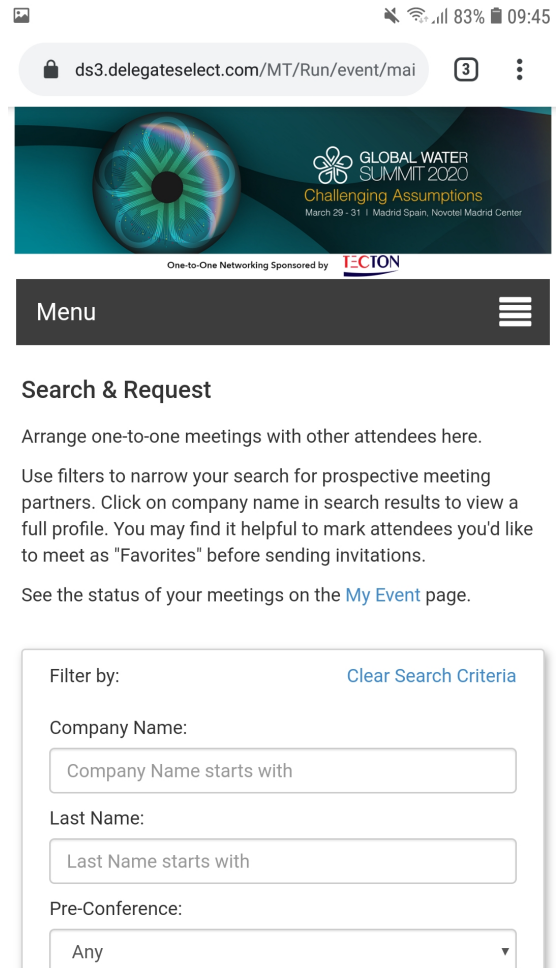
83% 09:45

ds3.delegateselect.com/MT/Run/event/mai

3

GLOBAL WATER SUMMIT 2020
Challenging Assumptions
March 29 - 31 | Madrid Spain, Novotel Madrid Center

One-to-One Networking Sponsored by TECTON

Menu

Search & Request

Arrange one-to-one meetings with other attendees here.

Use filters to narrow your search for prospective meeting partners. Click on company name in search results to view a full profile. You may find it helpful to mark attendees you'd like to meet as "Favorites" before sending invitations.

See the status of your meetings on the My Event page.

Filter by:

Clear Search Criteria

Company Name:

Company Name starts with

Last Name:

Last Name starts with

Pre-Conference:

Any